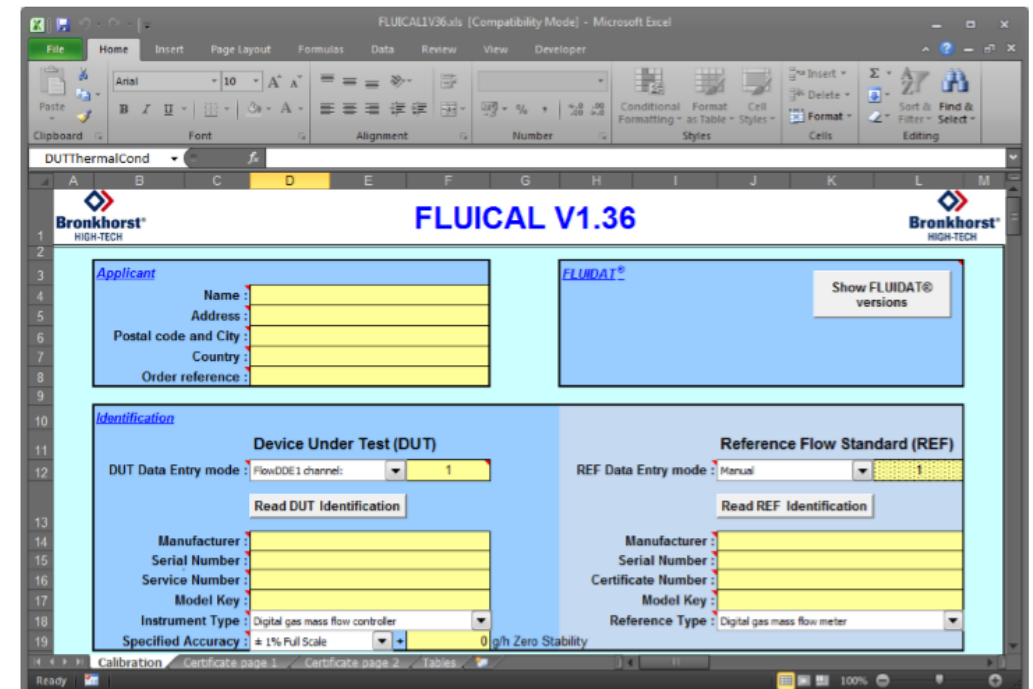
FLUICAL1V36.xls [Compatibility Mode] - Microsoft Excel

File Home Insert Page Layout Formulas Data Review View Developer

Paste
Clipboard
Arial 10
Font
Alignment
Number
Conditional Formatting
Format as Table
Cell Styles
Styles
Insert
Delete
Format
Cells
Sort & Filter
Find & Select
Editing

DUTThermalCond

A B C D E F G H I J K L M

Bronkhorst® HIGH-TECH
FLUICAL V1.36
Bronkhorst® HIGH-TECH

Applicant
Name :
Address :
Postal code and City :
Country :
Order reference :

FLUIDAT®
Show FLUIDAT® versions

Identification
Device Under Test (DUT)
DUT Data Entry mode : FlowDDE1 channel: 1
Read DUT Identification
Manufacturer :
Serial Number :
Service Number :
Model Key :
Instrument Type : Digital gas mass flow controller
Specified Accuracy : ± 1% Full Scale + 0 g/h Zero Stability

Reference Flow Standard (REF)
REF Data Entry mode : Manual 1
Read REF Identification
Manufacturer :
Serial Number :
Certificate Number :
Model Key :
Reference Type : Digital gas mass flow meter

1 2 3 4 5 6 7 8 9 10 11 12 13 14 15 16 17 18 19

Calibration Certificate page 1 Certificate page 2 Tables

Ready 100%